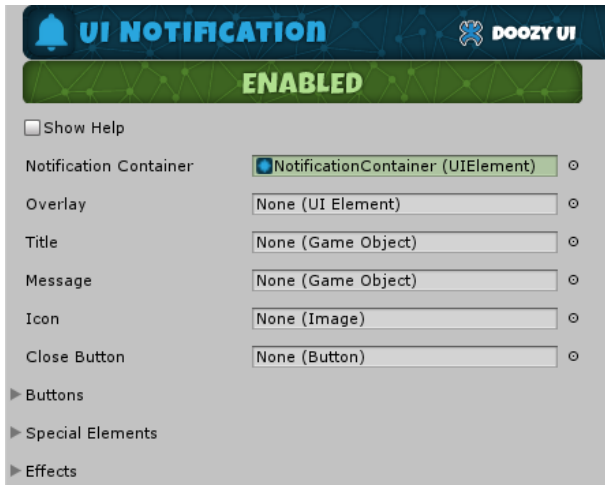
UI NOTIFICATION

DOOZY UI

ENABLED

Show Help

Notification Container NotificationContainer (UIElement)

Overlay None (UI Element)

Title None (Game Object)

Message None (Game Object)

Icon None (Image)

Close Button None (Button)

Buttons

Special Elements

Effects